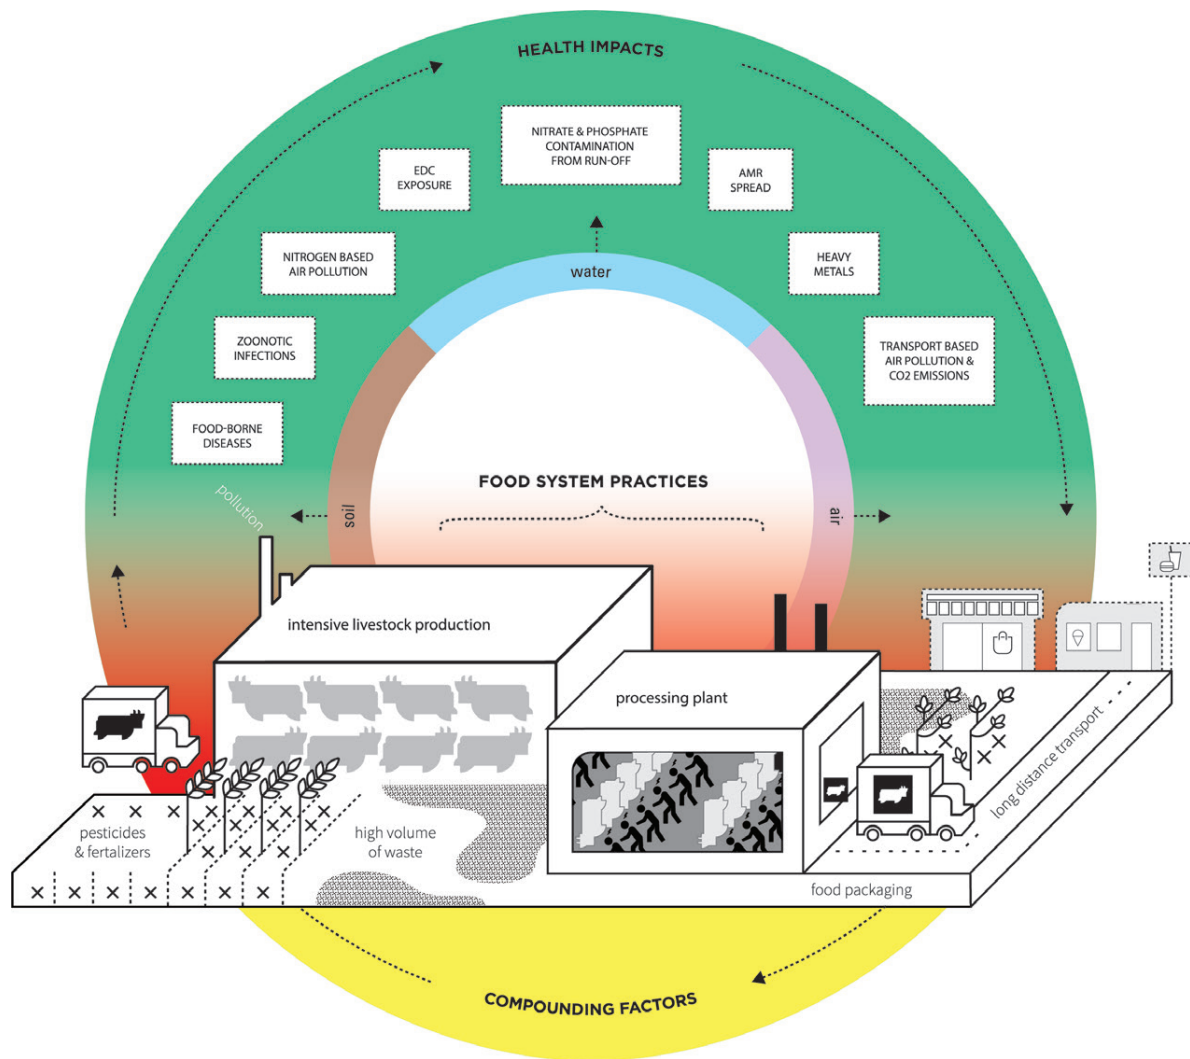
HEALTH IMPACTS

NITRATE & PHOSPHATE CONTAMINATION FROM RUN-OFF

EDC EXPOSURE

AMR SPREAD

NITROGEN BASED AIR POLLUTION

HEAVY METALS

ZOONOTIC INFECTIONS

TRANSPORT BASED AIR POLLUTION & CO2 EMISSIONS

FOOD-BORNE DISEASES

water

soil

air

pollution

FOOD SYSTEM PRACTICES

intensive livestock production

processing plant

long distance transport

pesticides & fertalizers

high volume of waste

food packaging

COMPOUNDING FACTORS